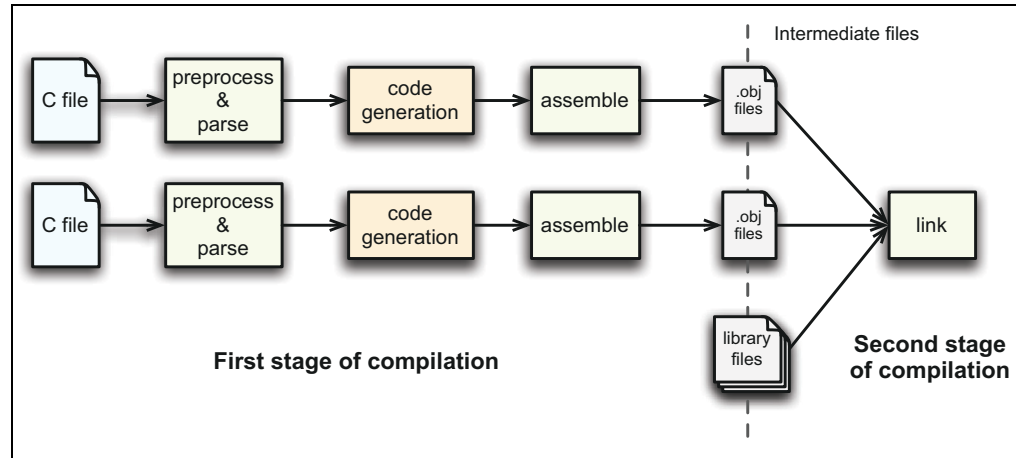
Intermediate files

C file

preprocess & parse

code generation

assemble

.obj files

C file

preprocess & parse

code generation

assemble

.obj files

link

library files

First stage of compilation

Second stage of compilation